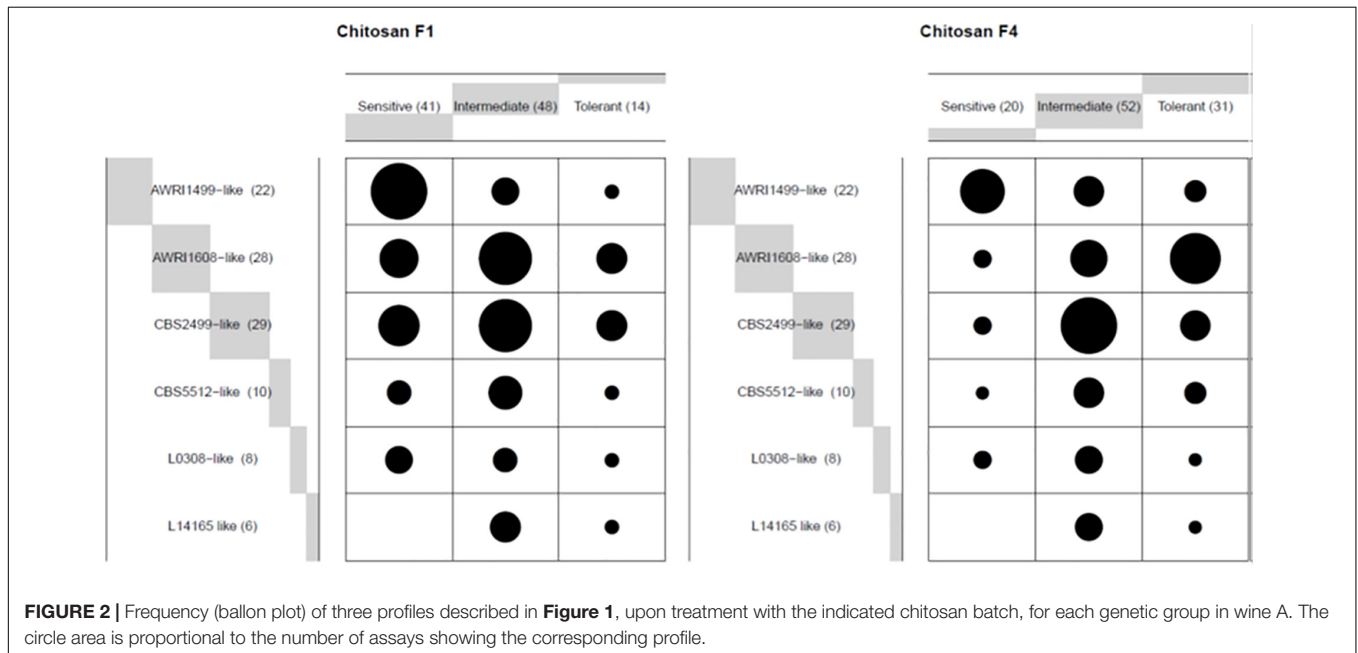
Chitosan F1

Sensitive (41) Intermediate (48) Tolerant (14)

AWRI1499-like (22)
AWRI1608-like (28)
CBS2499-like (29)
CBS5512-like (10)
L0308-like (8)
L14165 like (6)

Chitosan F4

Sensitive (20) Intermediate (52) Tolerant (31)

AWRI1499-like (22)
AWRI1608-like (28)
CBS2499-like (29)
CBS5512-like (10)
L0308-like (8)
L14165 like (6)

**FIGURE 2 |** Frequency (ballon plot) of three profiles described in **Figure 1**, upon treatment with the indicated chitosan batch, for each genetic group in wine A. The circle area is proportional to the number of assays showing the corresponding profile.